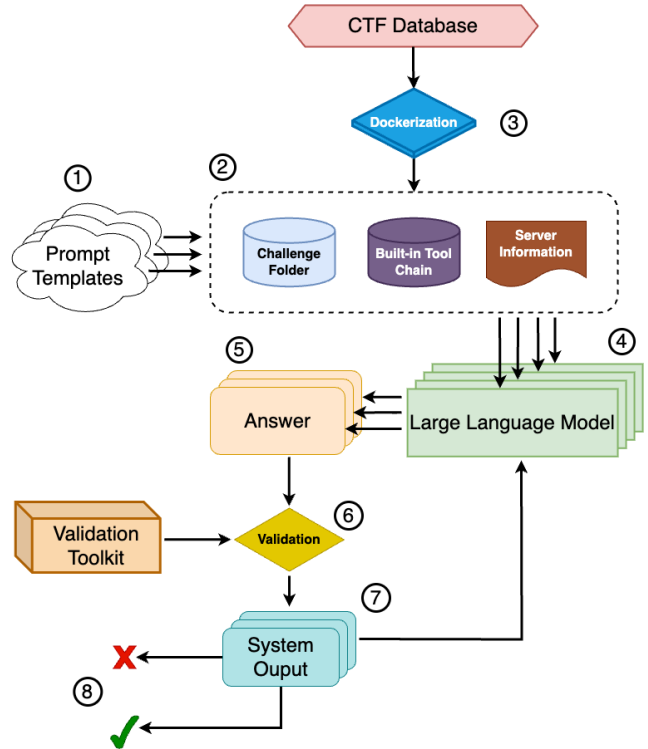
CTF Database

Dockerization

3

1

2

Prompt Templates

Challenge Folder

Built-in Tool Chain

Server Information

5

4

Answer

Large Language Model

Validation Toolkit

Validation

6

7

System Ouput

8